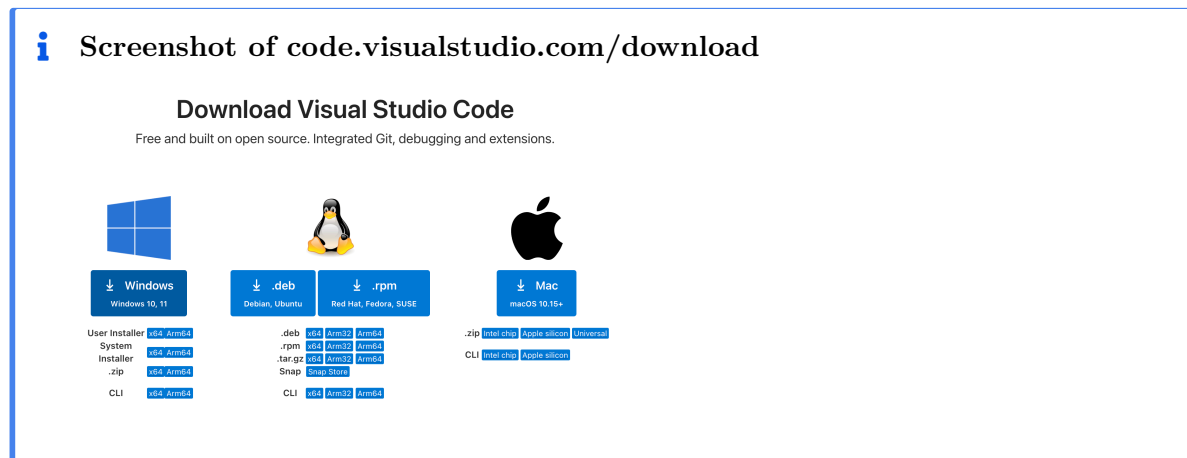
Screenshot of code.visualstudio.com/download

Download Visual Studio Code

Free and built on open source. Integrated Git, debugging and extensions.

Windows
Windows 10, 11

User Installer x64 Arm64
System Installer x64 Arm64
.zip x64 Arm64
CLI x64 Arm64

.deb
Debian, Ubuntu

.rpm
Red Hat, Fedora, SUSE

.deb x64 Arm32 Arm64
.rpm x64 Arm32 Arm64
.tar.gz x64 Arm32 Arm64
Snap Snap Store
CLI x64 Arm32 Arm64

Mac
macOS 10.15+

.zip Intel chip Apple silicon Universal
CLI Intel chip Apple silicon